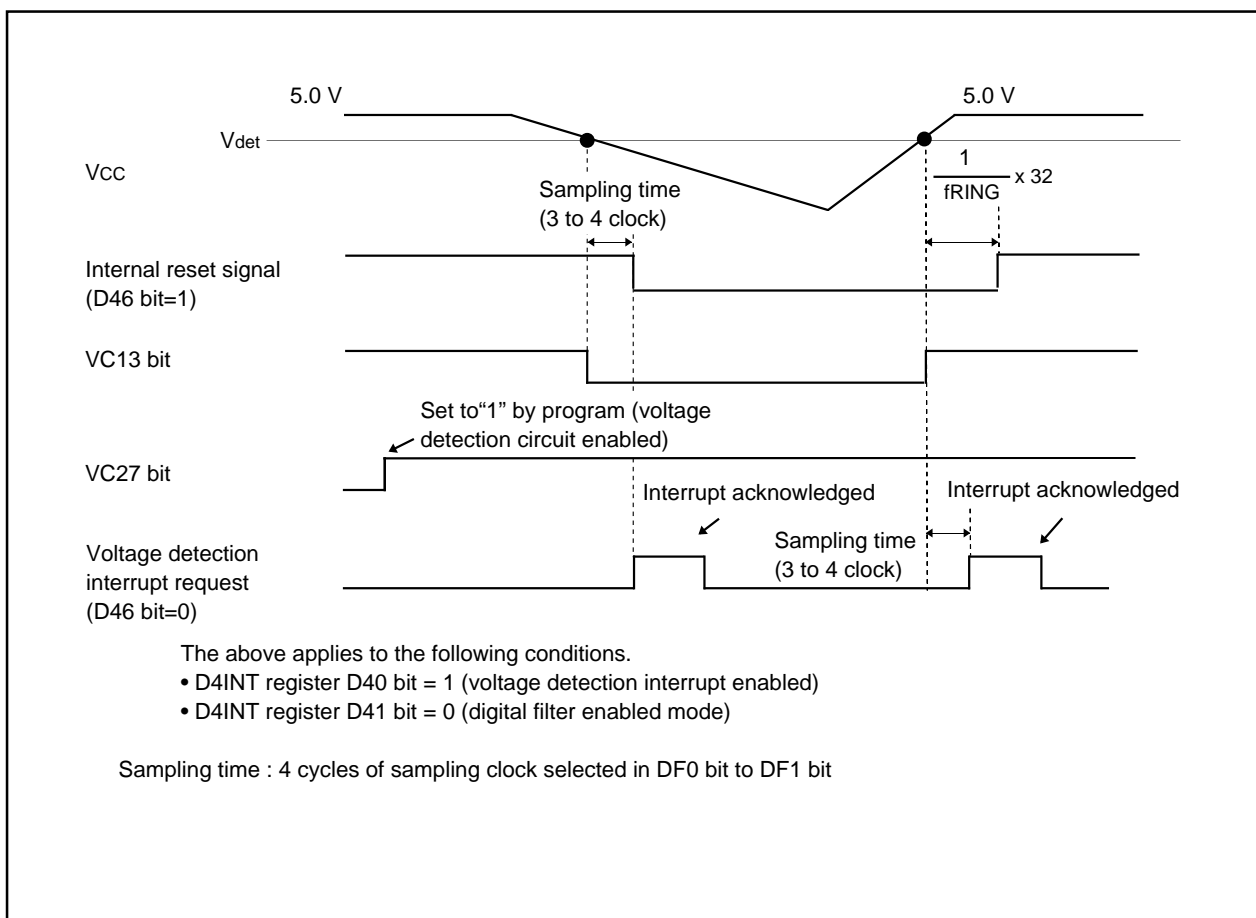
5.0 V

5.0 V

$V_{det}$

VCC

Sampling time (3 to 4 clock)

$\frac{1}{fRING} \times 32$

Internal reset signal (D46 bit=1)

VC13 bit

Set to"1" by program (voltage detection circuit enabled)

VC27 bit

Interrupt acknowledged

Interrupt acknowledged

Sampling time (3 to 4 clock)

Voltage detection interrupt request (D46 bit=0)

The above applies to the following conditions.
• D4INT register D40 bit = 1 (voltage detection interrupt enabled)
• D4INT register D41 bit = 0 (digital filter enabled mode)

Sampling time : 4 cycles of sampling clock selected in DF0 bit to DF1 bit